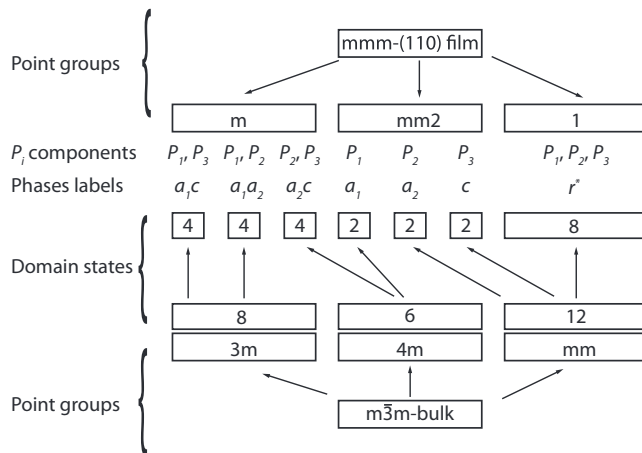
Point groups

mmm-(110) film

m

mm2

1

$P_i$ components $P_1, P_3$ $P_1, P_2$ $P_2, P_3$ $P_1$ $P_2$ $P_3$ $P_1, P_2, P_3$

Phases labels $a_1c$ $a_1a_2$ $a_2c$ $a_1$ $a_2$ $c$ $r^*$

Domain states

4 4 4 2 2 2 8

8

6

12

3m

4m

mm

Point groups

m$\bar{3}$m-bulk